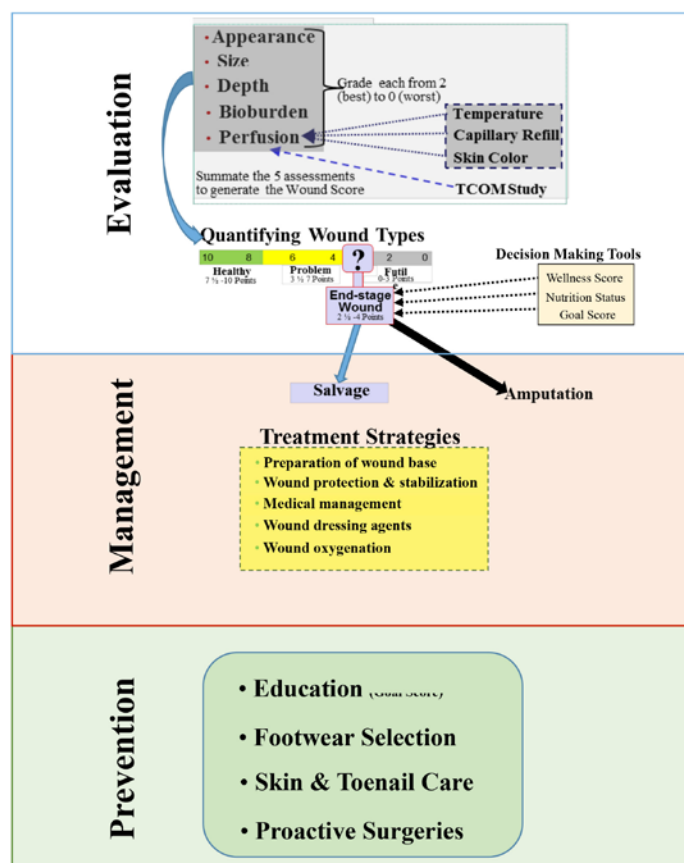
Evaluation

• Appearance
• Size
• Depth
• Bioburden
• Perfusion

Grade each from 2 (best) to 0 (worst)

Temperature
Capillary Refill
Skin Color

Summate the 5 assessments to generate the Wound Score

TCOM Study

Quantifying Wound Types

| 10 | 8 | 6 | 4 | ? | 2 | 0 |
|---|---|---|---|---|---|---|

Healthy
7 ½ -10 Points

Problem
3 ½ 7 Points

Futil
0-3 Points

End-stage Wound
2 ½ -4 Points

Decision Making Tools
Wellness Score
Nutrition Status
Goal Score

Management

Salvage

Amputation

Treatment Strategies
• Preparation of wound base
• Wound protection & stabilization
• Medical management
• Wound dressing agents
• Wound oxygenation

Prevention

• Education (Goal Score)
• Footwear Selection
• Skin & Toenail Care
• Proactive Surgeries